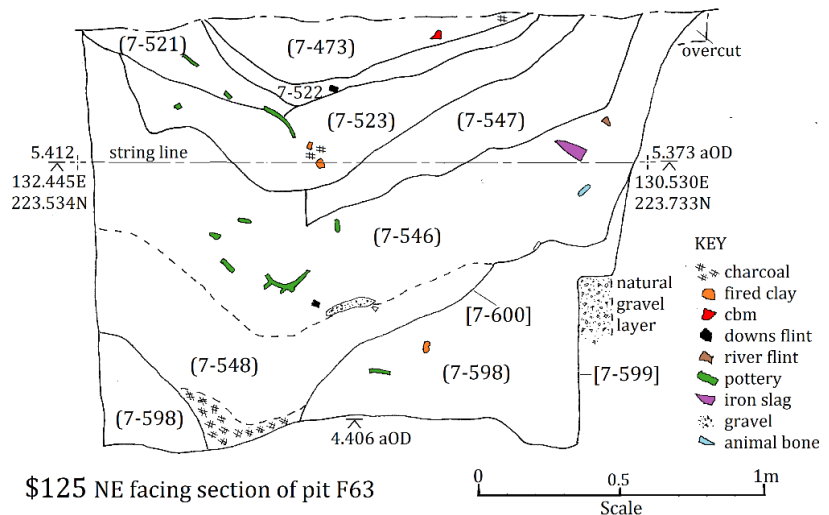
(7-521)
(7-473)
overcut
7-522
(7-523)
(7-547)
5.412
string line
5.373 aOD
132.445E
223.534N
130.530E
223.733N
(7-546)
KEY
charcoal
fired clay
cbm
downs flint
river flint
pottery
iron slag
gravel
animal bone
natural gravel layer
[7-600]
(7-548)
(7-598)
[7-599]
(7-598)
4.406 aOD
\$125 NE facing section of pit F63
0
0.5
1m
Scale